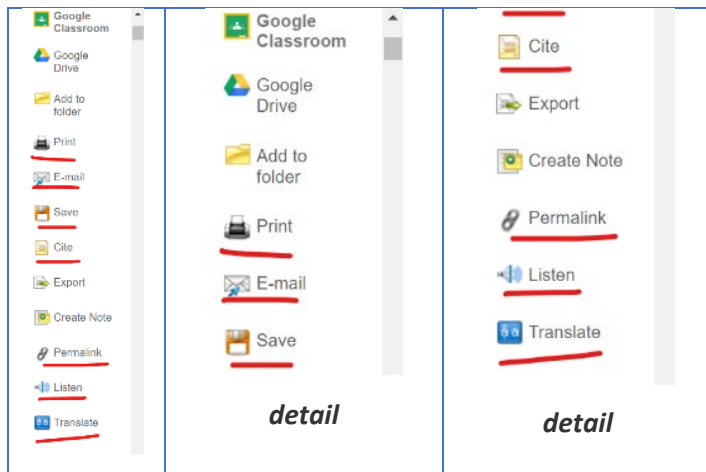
Google Classroom
Google Drive
Add to folder
Print
E-mail
Save
Cite
Export
Create Note
Permalink
Listen
Translate

Google Classroom
Google Drive
Add to folder
Print
E-mail
Save

detail

Cite
Export
Create Note
Permalink
Listen
Translate

detail